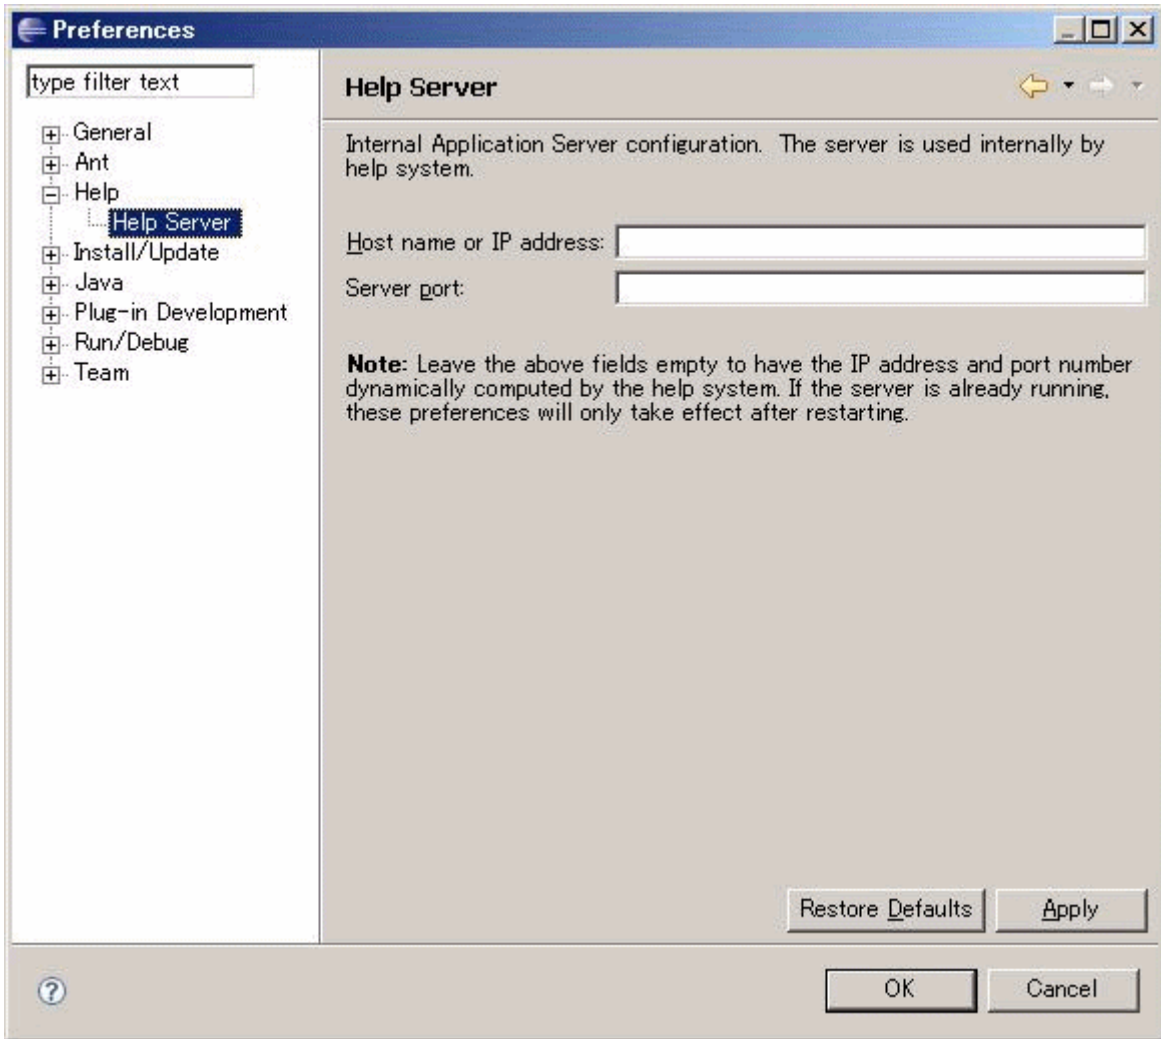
Preferences

type filter text

General
Ant
Help
Help Server
Install/Update
Java
Plug-in Development
Run/Debug
Team

Help Server

Internal Application Server configuration. The server is used internally by help system.

Host name or IP address:
Server port:

**Note:** Leave the above fields empty to have the IP address and port number dynamically computed by the help system. If the server is already running, these preferences will only take effect after restarting.

Restore Defaults
Apply

OK
Cancel